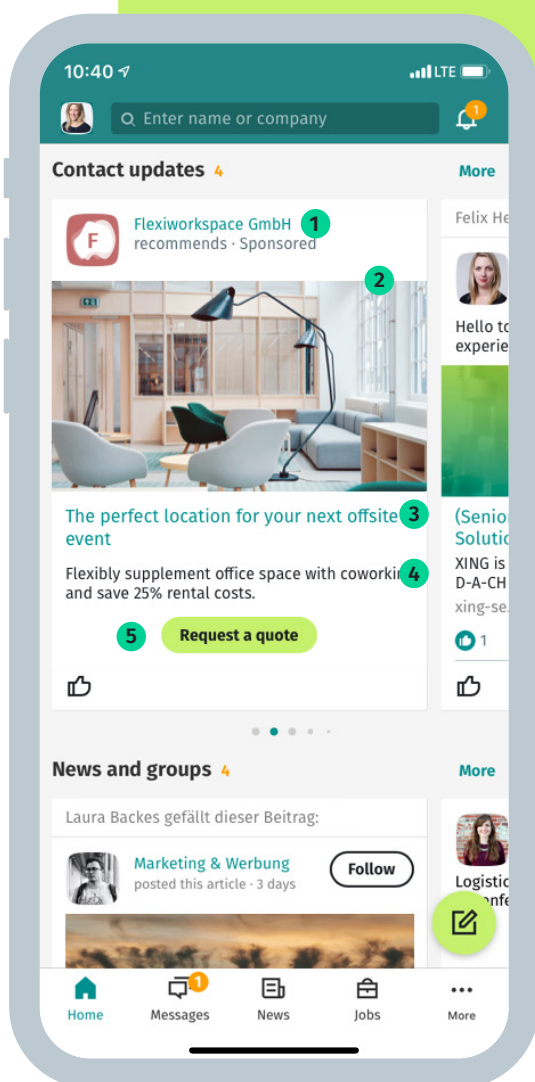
10:40 LTE

Enter name or company

1

Contact updates 4

More

Flexiworkspace GmbH 1
recommends · Sponsored

2

The perfect location for your next offsite 3
event

Flexibly supplement office space with coworki 4
and save 25% rental costs.

5 Request a quote

Felix He

Hello to
experie

(Senio
Solutic
XING is
D-A-CH
xing-se.

1

News and groups 4

More

Laura Backes gefällt dieser Beitrag:

Marketing & Werbung
posted this article · 3 days

Follow

Logistic
nfe

Home
1
Messages
News
Jobs
More